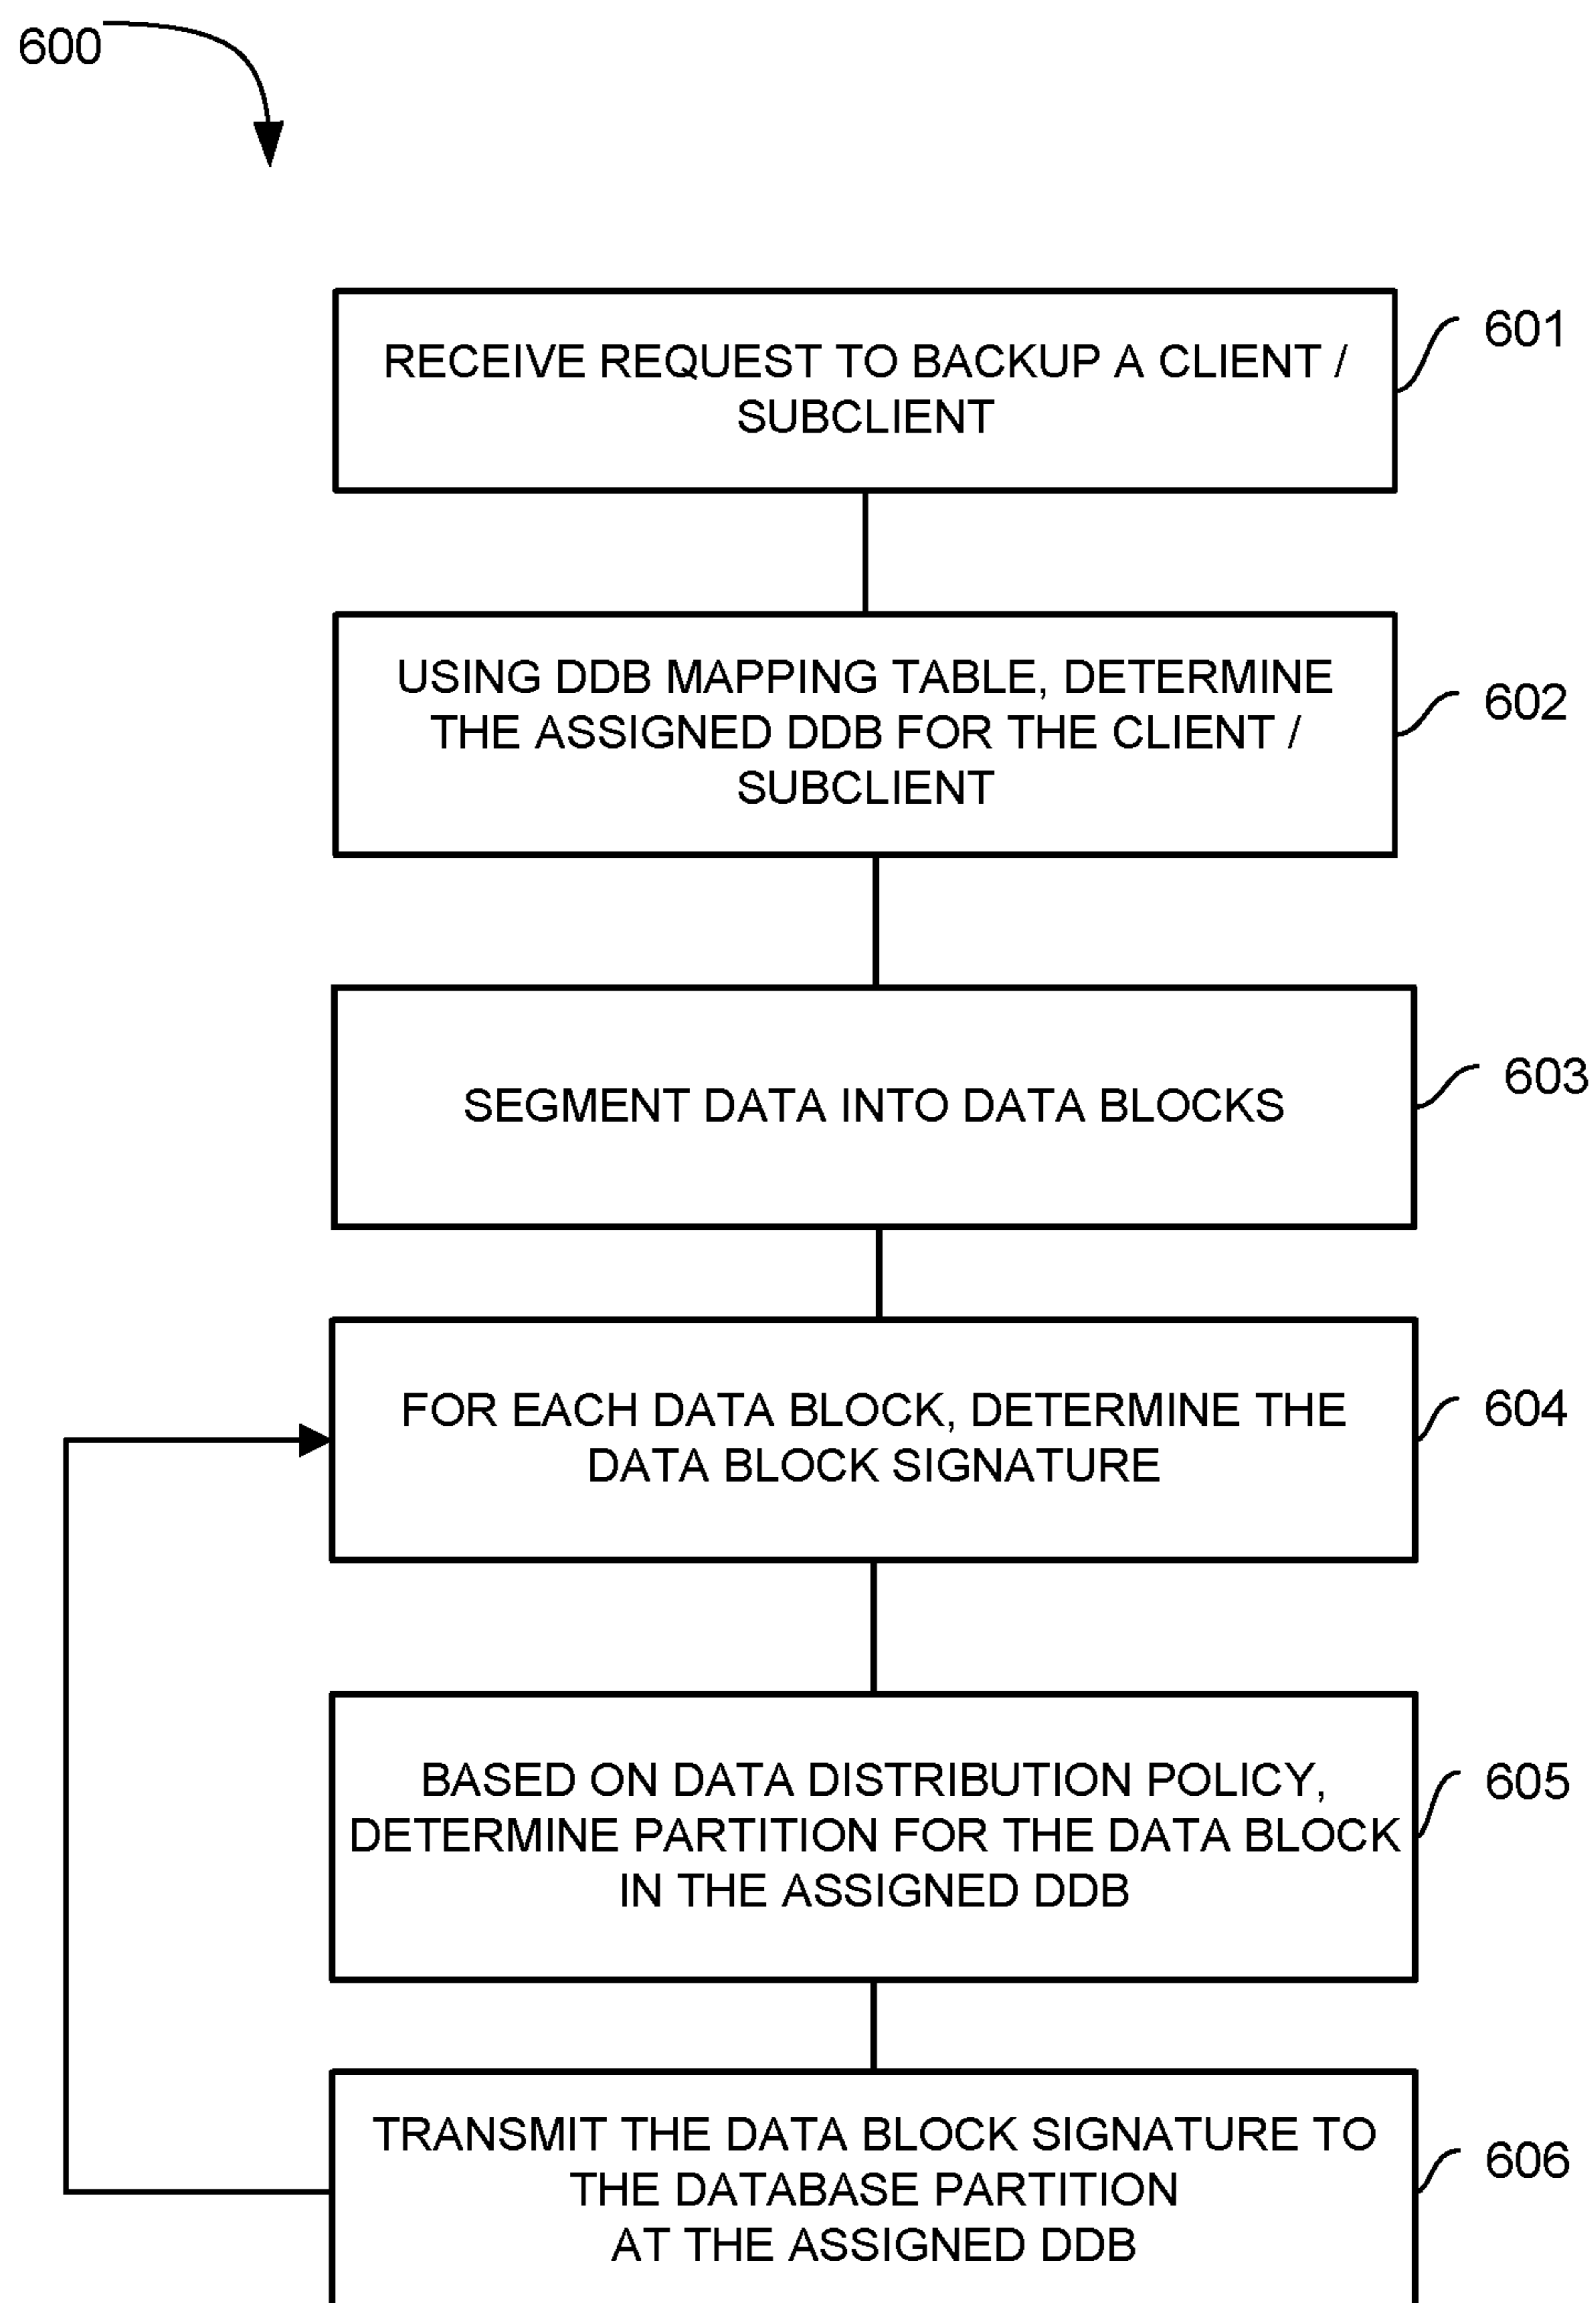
600

RECEIVE REQUEST TO BACKUP A CLIENT / SUBCLIENT

601

USING DDB MAPPING TABLE, DETERMINE THE ASSIGNED DDB FOR THE CLIENT / SUBCLIENT

602

SEGMENT DATA INTO DATA BLOCKS

603

FOR EACH DATA BLOCK, DETERMINE THE DATA BLOCK SIGNATURE

604

BASED ON DATA DISTRIBUTION POLICY, DETERMINE PARTITION FOR THE DATA BLOCK IN THE ASSIGNED DDB

605

TRANSMIT THE DATA BLOCK SIGNATURE TO THE DATABASE PARTITION AT THE ASSIGNED DDB

606